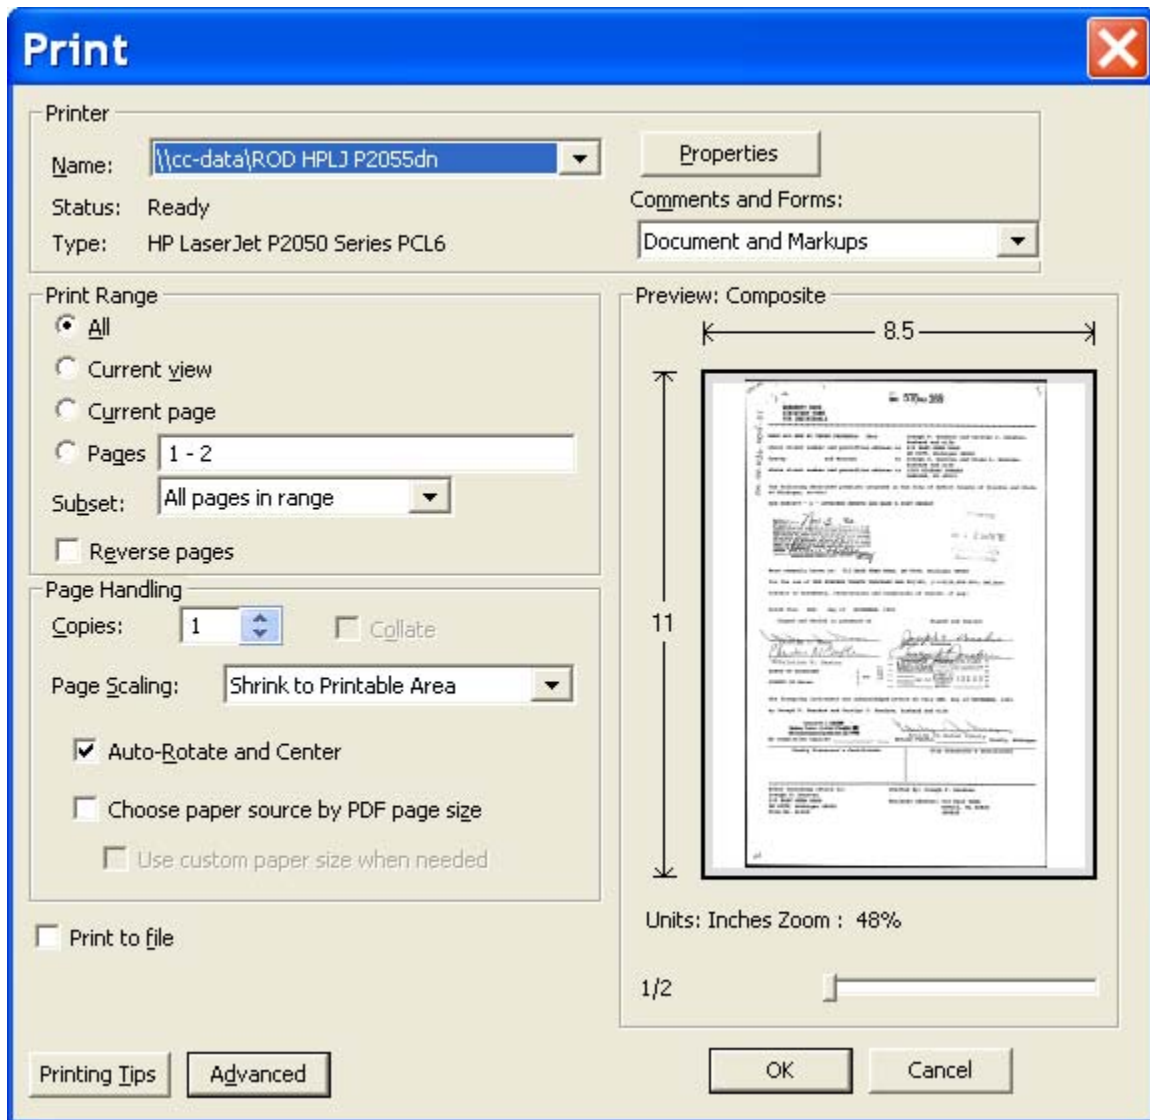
Print

Printer

Name: \\cc-data\ROD HPLJ P2055dn

Status: Ready

Type: HP LaserJet P2050 Series PCL6

Properties

Comments and Forms:

Document and Markups

Print Range

All

Current view

Current page

Pages 1 - 2

Subset: All pages in range

Reverse pages

Page Handling

Copies: 1

Collate

Page Scaling: Shrink to Printable Area

Auto-Rotate and Center

Choose paper source by PDF page size

Use custom paper size when needed

Print to file

Preview: Composite

8.5

11

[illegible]

Units: Inches Zoom : 48%

1/2

Printing Tips

Advanced

OK

Cancel